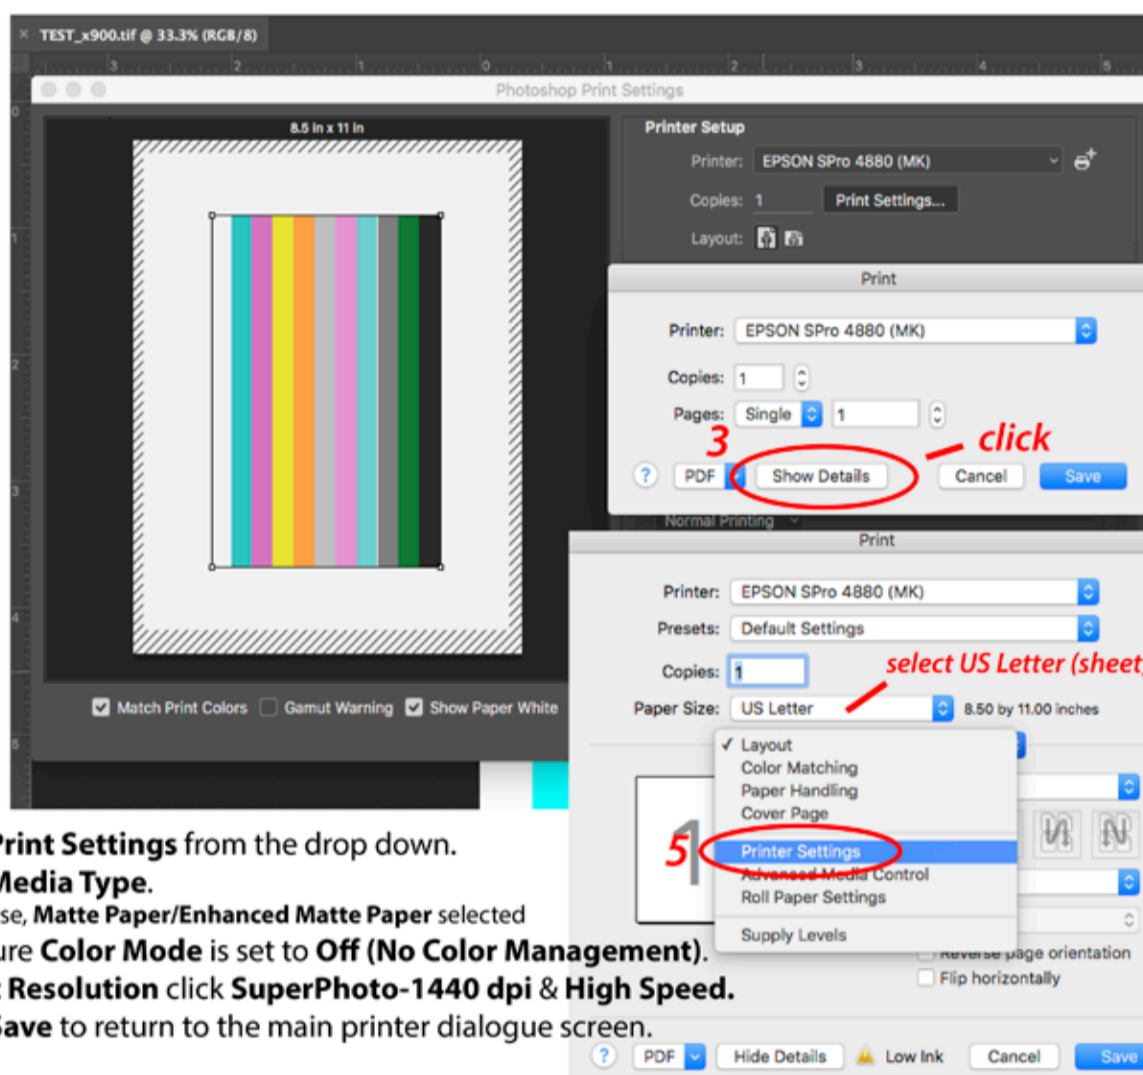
TEST_x900.tif @ 33.3% (RGB/8)

Photoshop Print Settings

8.5 in x 11 in

Printer Setup

Printer: EPSON SPro 4880 (MK)

Copies: 1 Print Settings...

Layout:

Print

Printer: EPSON SPro 4880 (MK)

Copies: 1

Pages: Single 1

3 click

? PDF Show Details Cancel Save

Normal Printing

Print

Printer: EPSON SPro 4880 (MK)

Presets: Default Settings

Copies: 1

select US Letter (sheet

Paper Size: US Letter 8.50 by 11.00 inches

✓ Layout
Color Matching
Paper Handling
Cover Page
Printer Settings
Advanced Media Control
Roll Paper Settings
Supply Levels

5

Reverse page orientation
Flip horizontally

Match Print Colors Gamut Warning Show Paper White

Print Settings from the drop down.
Media Type.
se, Matte Paper/Enhanced Matte Paper selected
ure Color Mode is set to Off (No Color Management).
Resolution click SuperPhoto-1440 dpi & High Speed.
Save to return to the main printer dialogue screen.

? PDF Hide Details Low Ink Cancel Save